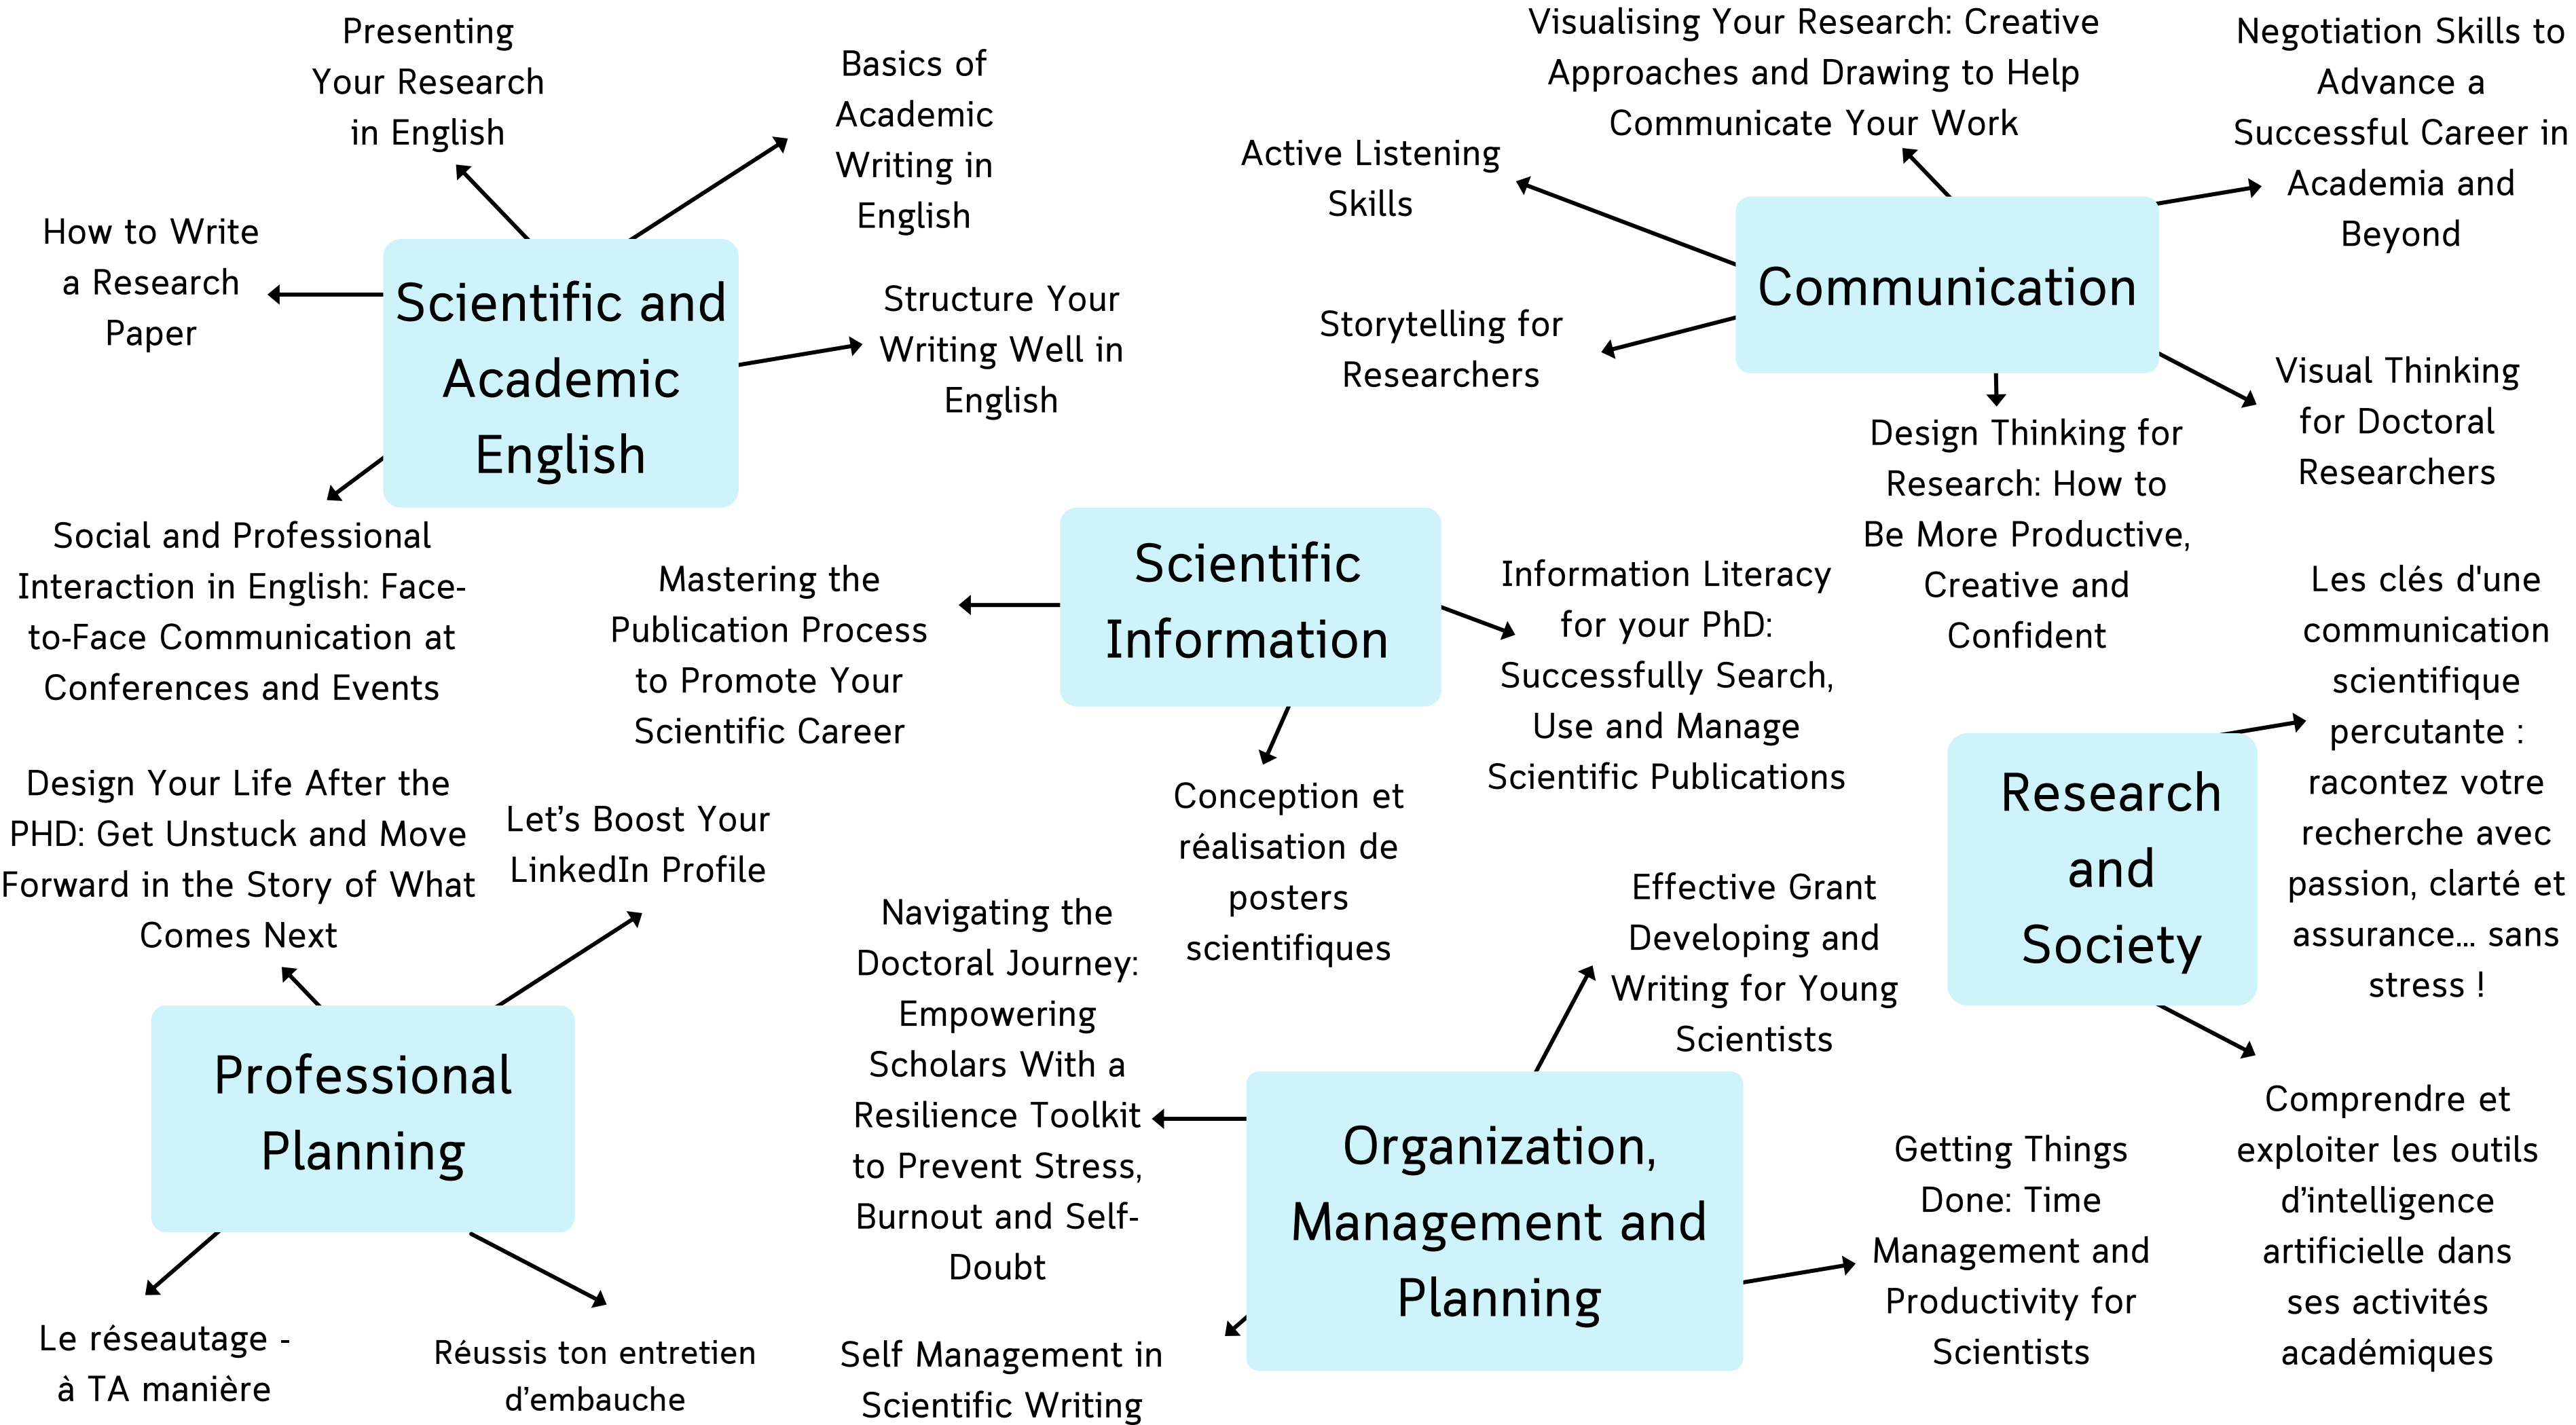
Scientific and Academic English

Presenting Your Research in English

Basics of Academic Writing in English

How to Write a Research Paper

Structure Your Writing Well in English

Social and Professional Interaction in English: Face-to-Face Communication at Conferences and Events

Communication

Visualising Your Research: Creative Approaches and Drawing to Help Communicate Your Work

Negotiation Skills to Advance a Successful Career in Academia and Beyond

Active Listening Skills

Storytelling for Researchers

Visual Thinking for Doctoral Researchers

Design Thinking for Research: How to Be More Productive, Creative and Confident

Scientific Information

Mastering the Publication Process to Promote Your Scientific Career

Information Literacy for your PhD: Successfully Search, Use and Manage Scientific Publications

Conception et réalisation de posters scientifiques

Research and Society

Les clés d'une communication scientifique percutante : racontez votre recherche avec passion, clarté et assurance… sans stress !

Comprendre et exploiter les outils d'intelligence artificielle dans ses activités académiques

Professional Planning

Design Your Life After the PHD: Get Unstuck and Move Forward in the Story of What Comes Next

Let's Boost Your LinkedIn Profile

Le réseautage - à TA manière

Réussis ton entretien d'embauche

Organization, Management and Planning

Effective Grant Developing and Writing for Young Scientists

Navigating the Doctoral Journey: Empowering Scholars With a Resilience Toolkit to Prevent Stress, Burnout and Self-Doubt

Getting Things Done: Time Management and Productivity for Scientists

Self Management in Scientific Writing